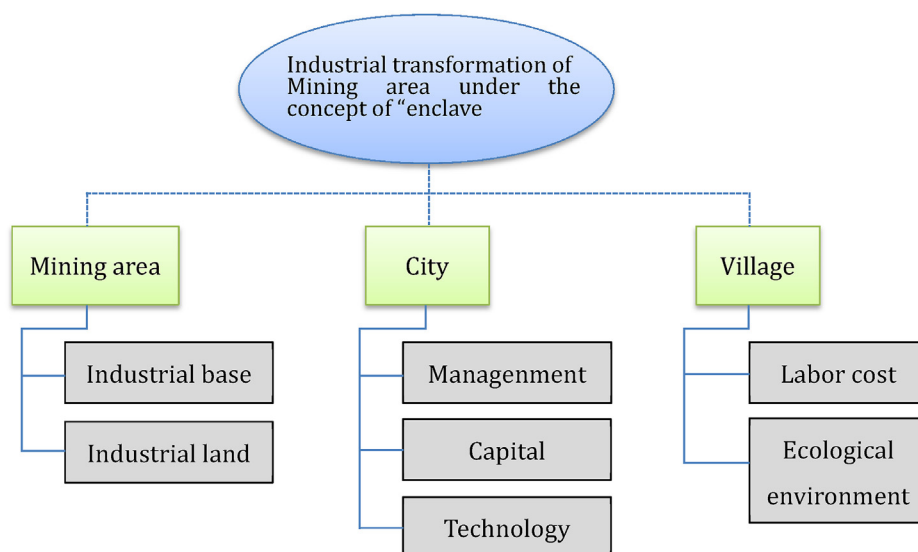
Industrial transformation of Mining area under the concept of "enclave

Mining area

Industrial base

Industrial land

City

Managenment

Capital

Technology

Village

Labor cost

Ecological environment